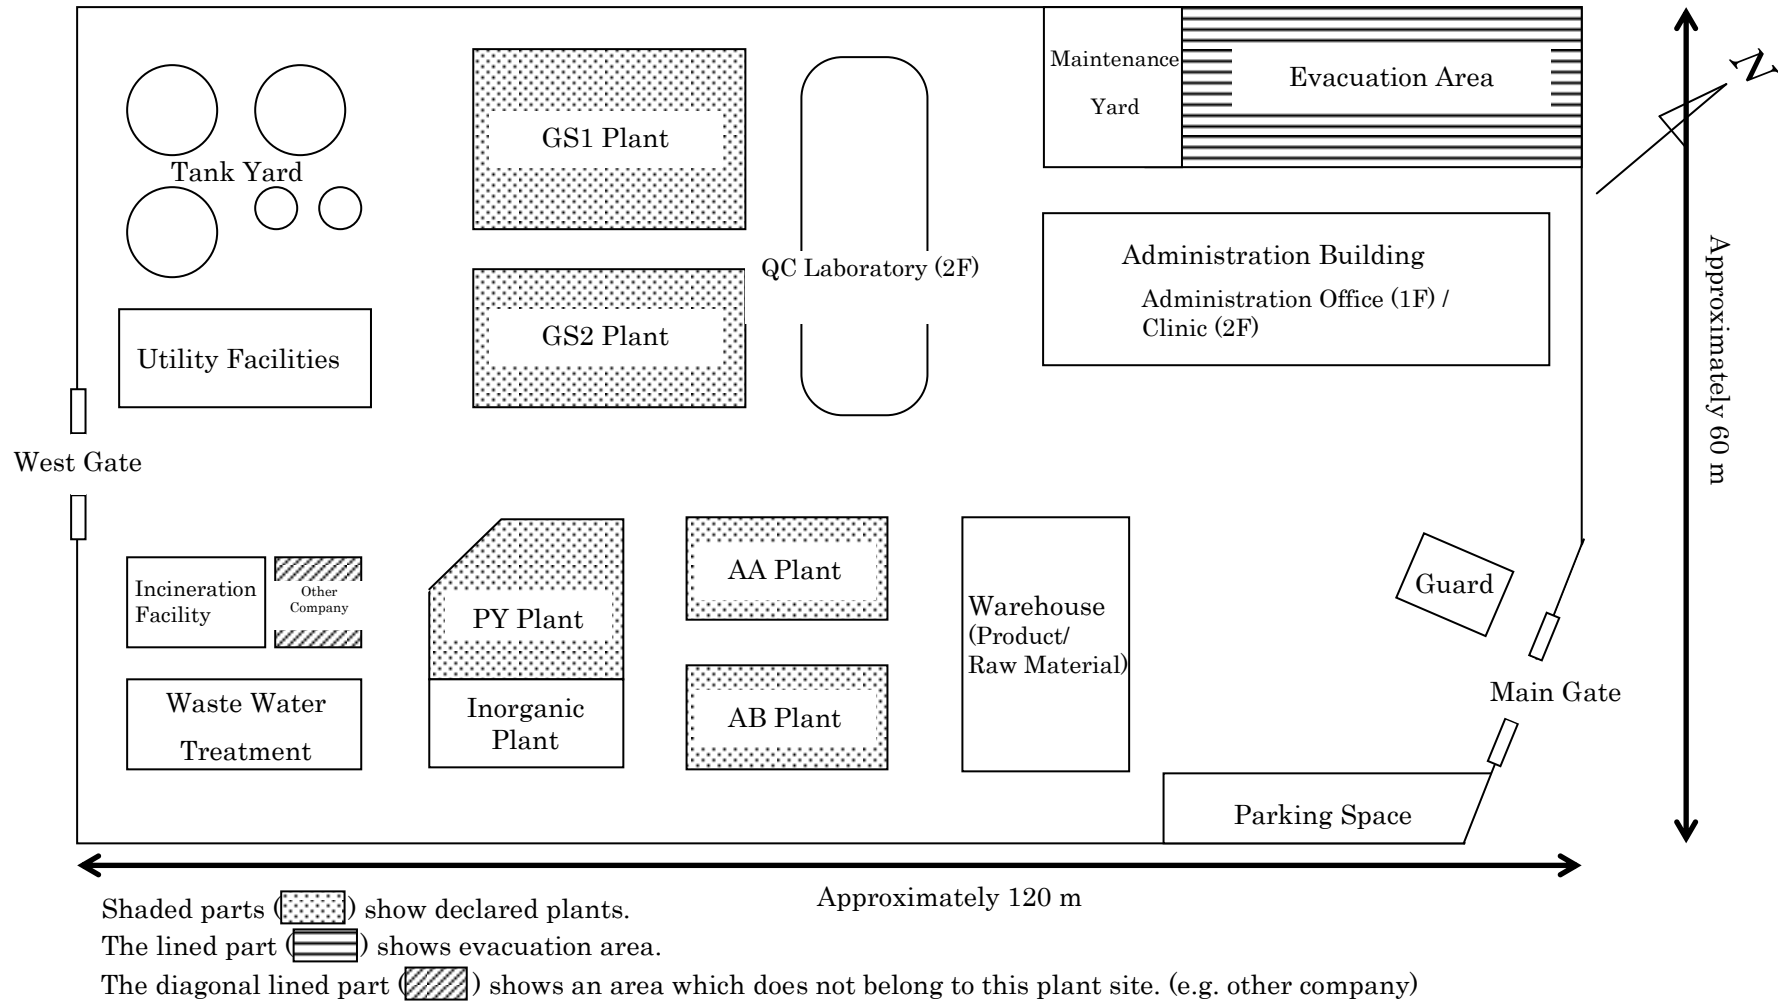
Maintenance Yard

Evacuation Area

N

Tank Yard

GS1 Plant

QC Laboratory (2F)

GS2 Plant

Administration Building

Administration Office (1F) / Clinic (2F)

Utility Facilities

Approximately 60 m

West Gate

Incineration Facility

Other Company

PY Plant

AA Plant

Warehouse (Product/ Raw Material)

Guard

Main Gate

Waste Water Treatment

Inorganic Plant

AB Plant

Parking Space

Approximately 120 m

Shaded parts ( ) show declared plants.
The lined part ( ) shows evacuation area.
The diagonal lined part ( ) shows an area which does not belong to this plant site. (e.g. other company)